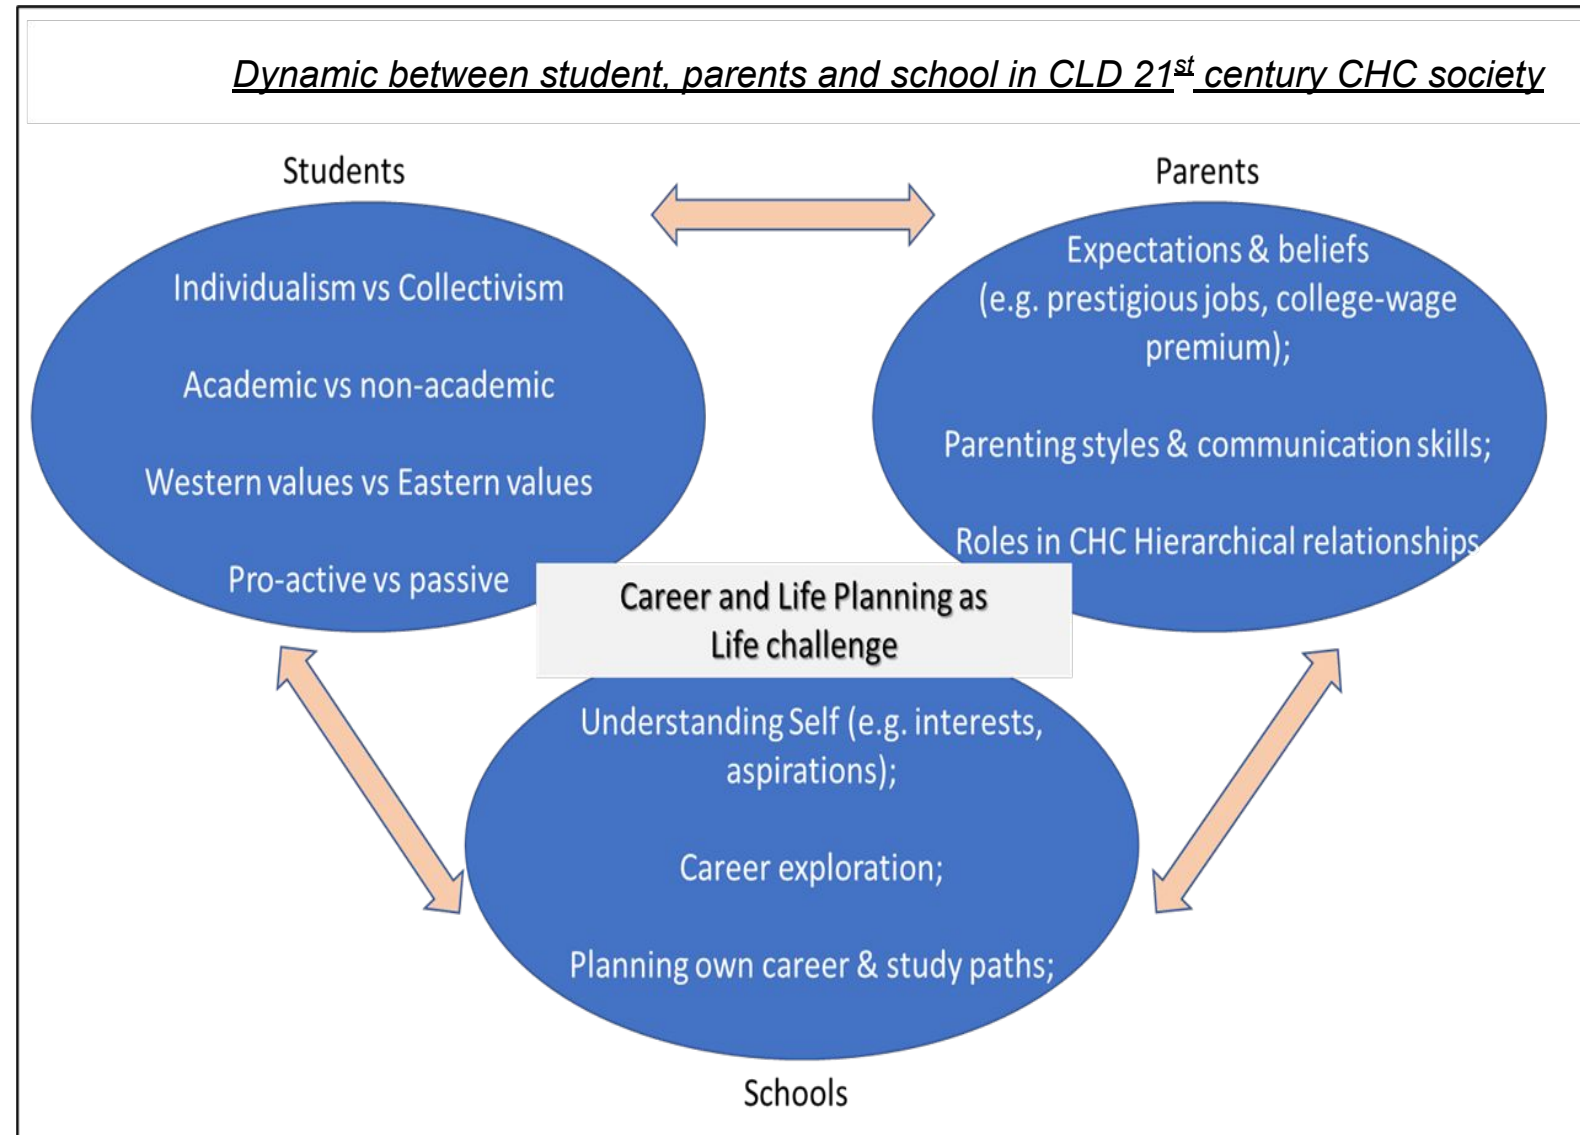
Dynamic between student, parents and school in CLD 21$^{st}$ century CHC society

Students

Individualism vs Collectivism

Academic vs non-academic

Western values vs Eastern values

Pro-active vs passive

Parents

Expectations & beliefs (e.g. prestigious jobs, college-wage premium);

Parenting styles & communication skills;

Roles in CHC Hierarchical relationships

Career and Life Planning as Life challenge

Understanding Self (e.g. interests, aspirations);

Career exploration;

Planning own career & study paths;

Schools